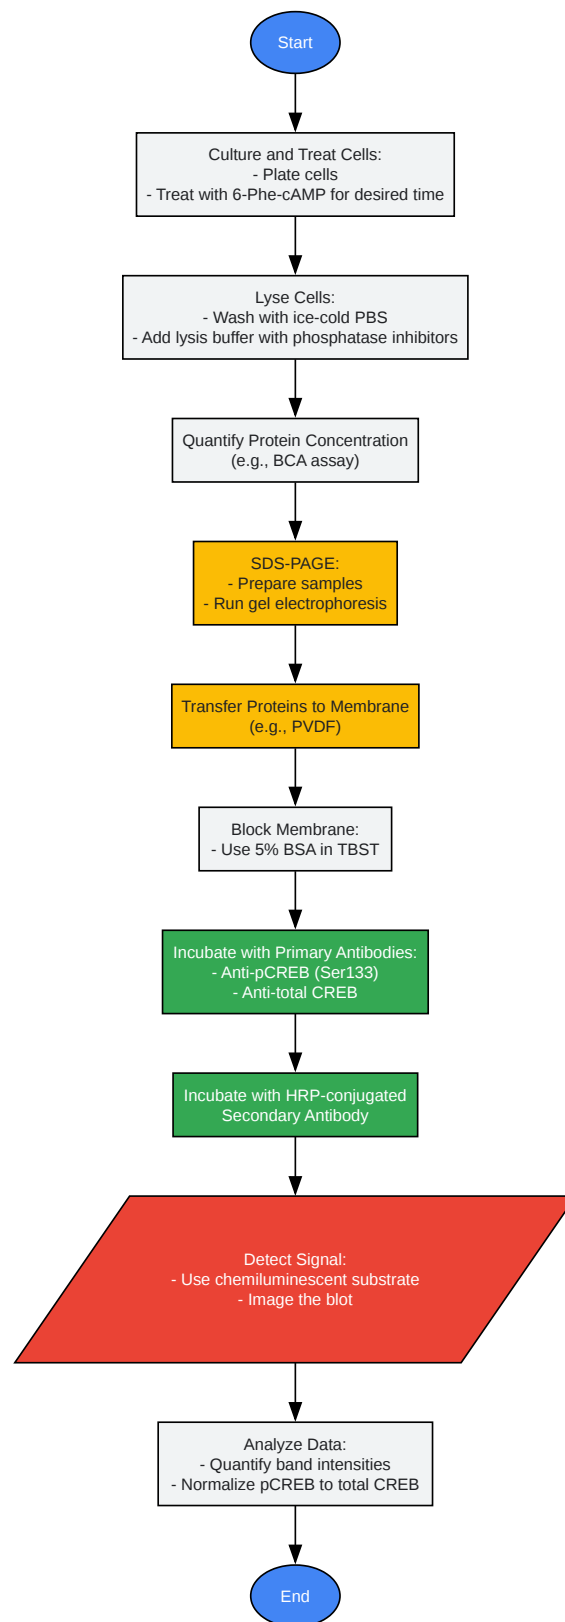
Start

Culture and Treat Cells:
- Plate cells
- Treat with 6-Phe-cAMP for desired time

Lyse Cells:
- Wash with ice-cold PBS
- Add lysis buffer with phosphatase inhibitors

Quantify Protein Concentration
(e.g., BCA assay)

SDS-PAGE:
- Prepare samples
- Run gel electrophoresis

Transfer Proteins to Membrane
(e.g., PVDF)

Block Membrane:
- Use 5% BSA in TBST

Incubate with Primary Antibodies:
- Anti-pCREB (Ser133)
- Anti-total CREB

Incubate with HRP-conjugated
Secondary Antibody

Detect Signal:
- Use chemiluminescent substrate
- Image the blot

Analyze Data:
- Quantify band intensities
- Normalize pCREB to total CREB

End